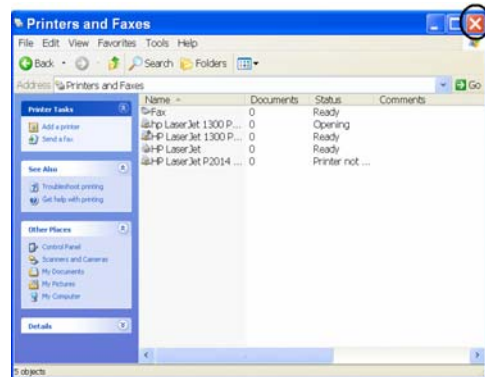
Printers and Faxes

File Edit View Favorites Tools Help

Back Search Folders

Address Printers and Faxes Go

Printer Tasks

Add a printer
Send a fax

See Also

Troubleshoot printing
Get help with printing

Other Places

Control Panel
Scanners and Cameras
My Documents
My Pictures
My Computer

Details

| Name | Documents | Status | Comments |
|---|---|---|---|
| Fax | 0 | Ready | |
| hp LaserJet 1300 P... | 0 | Opening | |
| HP LaserJet 1300 P... | 0 | Ready | |
| HP LaserJet | 0 | Ready | |
| HP LaserJet P2014 ... | 0 | Printer not ... | |

5 objects